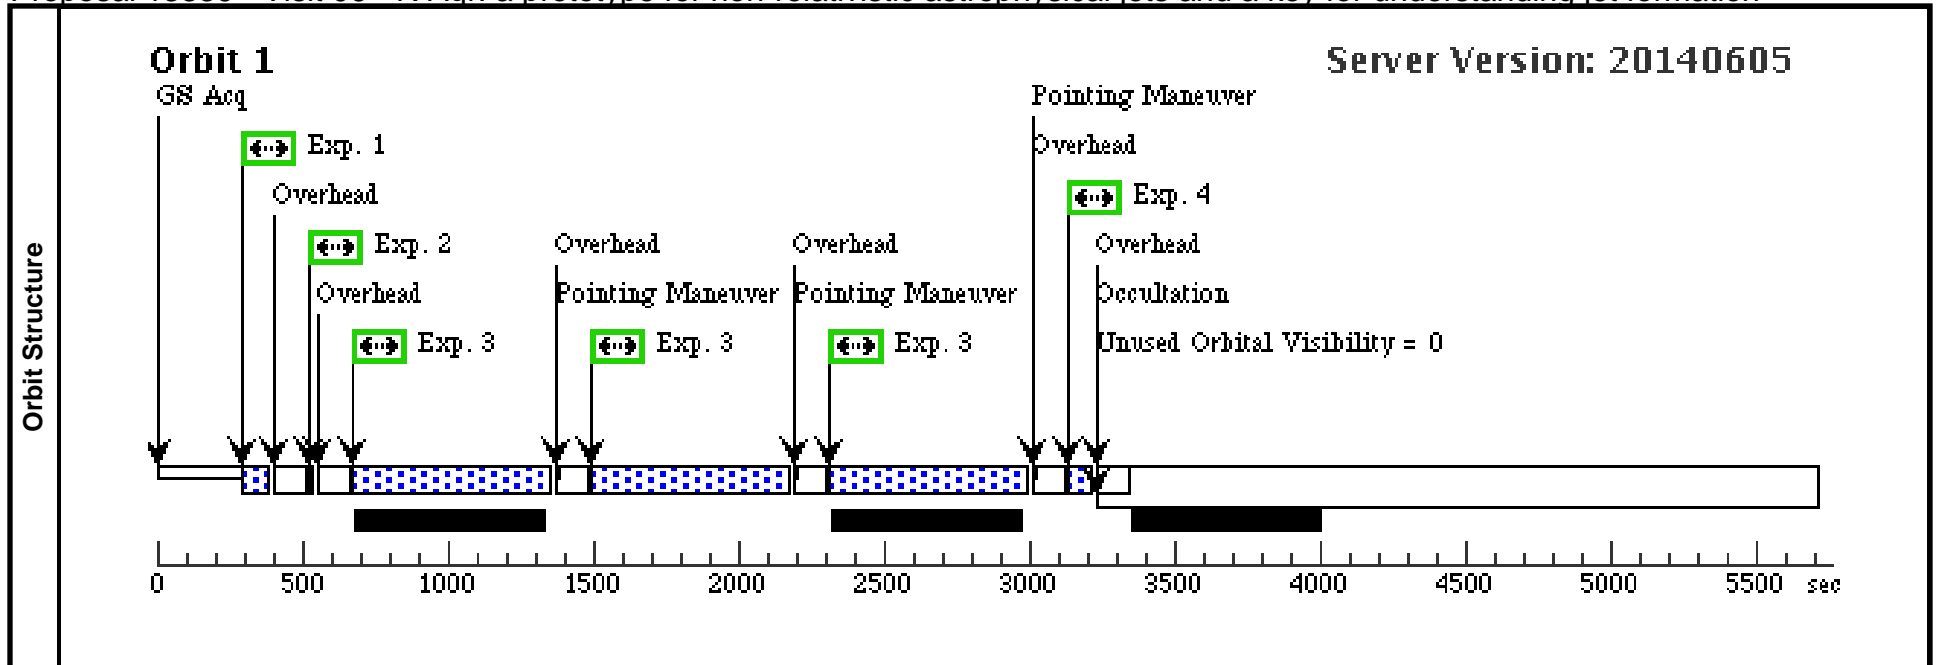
Orbit Structure

Orbit 1

Server Version: 20140605

GS Acq

Exp. 1

Overhead

Exp. 2

Overhead

Exp. 3

Overhead

Pointing Maneuver

Exp. 3

Overhead

Pointing Maneuver

Exp. 3

Pointing Maneuver

Overhead

Exp. 4

Overhead

Occultation

Unused Orbital Visibility = 0

0 500 1000 1500 2000 2500 3000 3500 4000 4500 5000 5500 sec